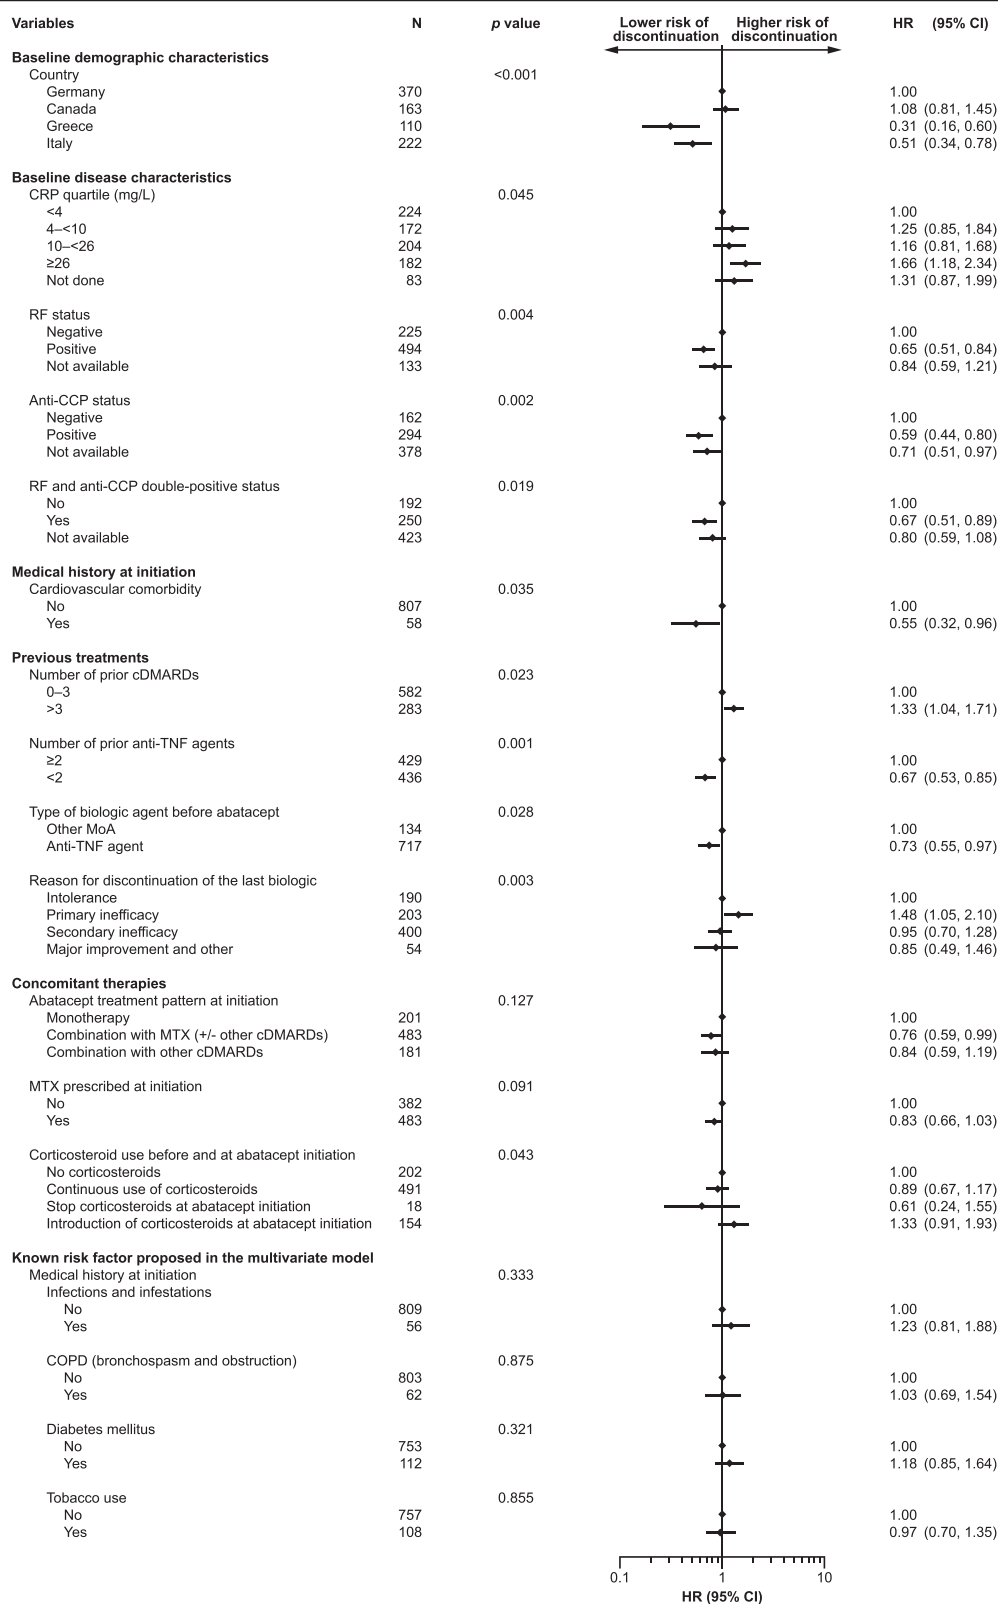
| Variables | N | p value | HR (95% CI) |
|---|---|---|---|
| **Baseline demographic characteristics** | | | |
| Country | | <0.001 | |
| Germany | 370 | | 1.00 |
| Canada | 163 | | 1.08 (0.81, 1.45) |
| Greece | 110 | | 0.31 (0.16, 0.60) |
| Italy | 222 | | 0.51 (0.34, 0.78) |
| **Baseline disease characteristics** | | | |
| CRP quartile (mg/L) | | 0.045 | |
| <4 | 224 | | 1.00 |
| 4–<10 | 172 | | 1.25 (0.85, 1.84) |
| 10–<26 | 204 | | 1.16 (0.81, 1.68) |
| ≥26 | 182 | | 1.66 (1.18, 2.34) |
| Not done | 83 | | 1.31 (0.87, 1.99) |
| RF status | | 0.004 | |
| Negative | 225 | | 1.00 |
| Positive | 494 | | 0.65 (0.51, 0.84) |
| Not available | 133 | | 0.84 (0.59, 1.21) |
| Anti-CCP status | | 0.002 | |
| Negative | 162 | | 1.00 |
| Positive | 294 | | 0.59 (0.44, 0.80) |
| Not available | 378 | | 0.71 (0.51, 0.97) |
| RF and anti-CCP double-positive status | | 0.019 | |
| No | 192 | | 1.00 |
| Yes | 250 | | 0.67 (0.51, 0.89) |
| Not available | 423 | | 0.80 (0.59, 1.08) |
| **Medical history at initiation** | | | |
| Cardiovascular comorbidity | | 0.035 | |
| No | 807 | | 1.00 |
| Yes | 58 | | 0.55 (0.32, 0.96) |
| **Previous treatments** | | | |
| Number of prior cDMARDs | | 0.023 | |
| 0–3 | 582 | | 1.00 |
| >3 | 283 | | 1.33 (1.04, 1.71) |
| Number of prior anti-TNF agents | | 0.001 | |
| ≥2 | 429 | | 1.00 |
| <2 | 436 | | 0.67 (0.53, 0.85) |
| Type of biologic agent before abatacept | | 0.028 | |
| Other MoA | 134 | | 1.00 |
| Anti-TNF agent | 717 | | 0.73 (0.55, 0.97) |
| Reason for discontinuation of the last biologic | | 0.003 | |
| Intolerance | 190 | | 1.00 |
| Primary inefficacy | 203 | | 1.48 (1.05, 2.10) |
| Secondary inefficacy | 400 | | 0.95 (0.70, 1.28) |
| Major improvement and other | 54 | | 0.85 (0.49, 1.46) |
| **Concomitant therapies** | | | |
| Abatacept treatment pattern at initiation | | 0.127 | |
| Monotherapy | 201 | | 1.00 |
| Combination with MTX (+/- other cDMARDs) | 483 | | 0.76 (0.59, 0.99) |
| Combination with other cDMARDs | 181 | | 0.84 (0.59, 1.19) |
| MTX prescribed at initiation | | 0.091 | |
| No | 382 | | 1.00 |
| Yes | 483 | | 0.83 (0.66, 1.03) |
| Corticosteroid use before and at abatacept initiation | | 0.043 | |
| No corticosteroids | 202 | | 1.00 |
| Continuous use of corticosteroids | 491 | | 0.89 (0.67, 1.17) |
| Stop corticosteroids at abatacept initiation | 18 | | 0.61 (0.24, 1.55) |
| Introduction of corticosteroids at abatacept initiation | 154 | | 1.33 (0.91, 1.93) |
| **Known risk factor proposed in the multivariate model** | | | |
| Medical history at initiation | | 0.333 | |
| Infections and infestations | | | |
| No | 809 | | 1.00 |
| Yes | 56 | | 1.23 (0.81, 1.88) |
| COPD (bronchospasm and obstruction) | | 0.875 | |
| No | 803 | | 1.00 |
| Yes | 62 | | 1.03 (0.69, 1.54) |
| Diabetes mellitus | | 0.321 | |
| No | 753 | | 1.00 |
| Yes | 112 | | 1.18 (0.85, 1.64) |
| Tobacco use | | 0.855 | |
| No | 757 | | 1.00 |
| Yes | 108 | | 0.97 (0.70, 1.35) |

Lower risk of discontinuation
Higher risk of discontinuation

0.1 1 10
HR (95% CI)